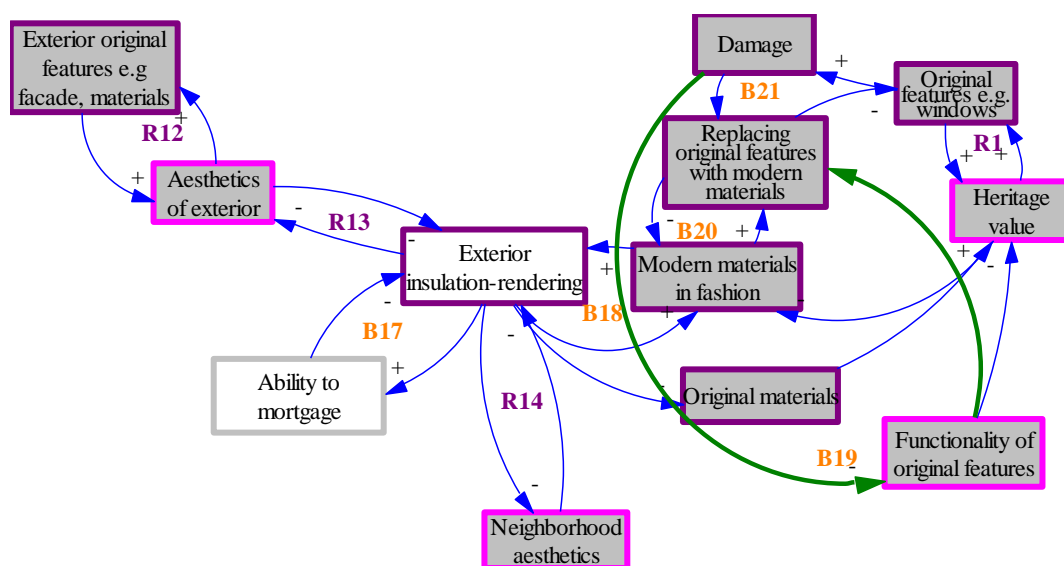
Exterior original features e.g facade, materials

R12

+

+

Aesthetics of exterior

-

R13

Exterior insulation-rendering

-

-

B17

+

Ability to mortgage

R14

-

Neighborhood aesthetics

Damage

+

B21

Original features e.g. windows

-

Replacing original features with modern materials

R1

+ +

Heritage value

-

B20

+

+

Modern materials in fashion

B18

+

-

+

-

Original materials

B19

-

Functionality of original features